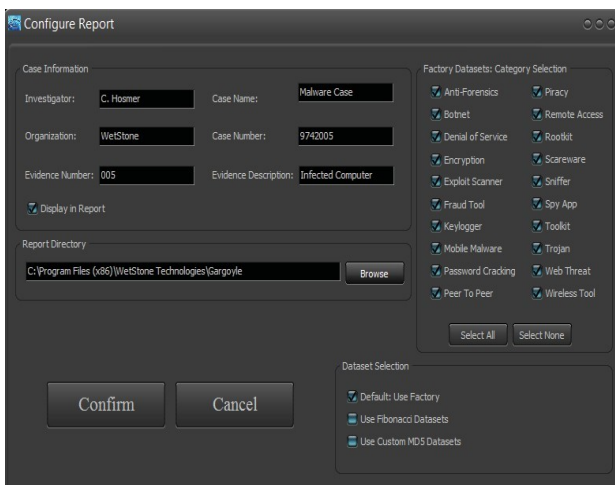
Configure Report

Case Information

Investigator: C. Hosmer

Case Name: Malware Case

Organization: WetStone

Case Number: 9742005

Evidence Number: 005

Evidence Description: Infected Computer

Display in Report

Report Directory

C:\Program Files (x86)\WetStone Technologies\Gargoyle

Browse

Factory Datasets: Category Selection

Anti-Forensics
Piracy
Botnet
Remote Access
Denial of Service
Rootkit
Encryption
Scareware
Exploit Scanner
Sniffer
Fraud Tool
Spy App
Keylogger
Toolkit
Mobile Malware
Trojan
Password Cracking
Web Threat
Peer To Peer
Wireless Tool

Select All
Select None

Confirm

Cancel

Dataset Selection

Default: Use Factory

Use Fibonacci Datasets

Use Custom MD5 Datasets